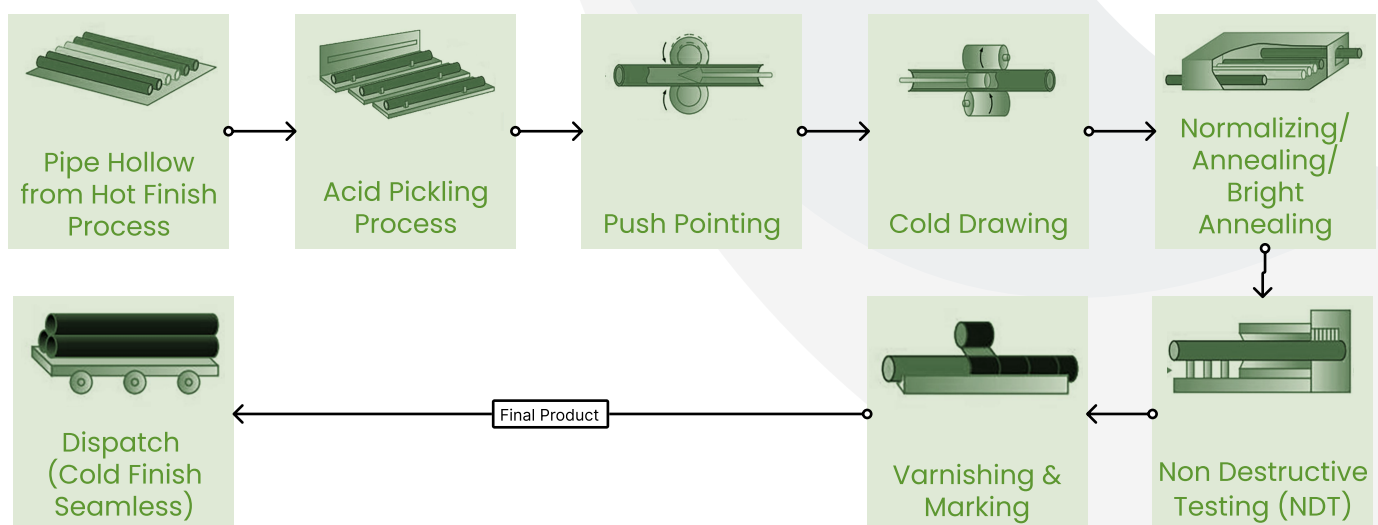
Pipe Hollow from Hot Finish Process

Acid Pickling Process

Push Pointing

Cold Drawing

Normalizing/ Annealing/ Bright Annealing

Non Destructive Testing (NDT)

Varnishing & Marking

Final Product

Dispatch (Cold Finish Seamless)